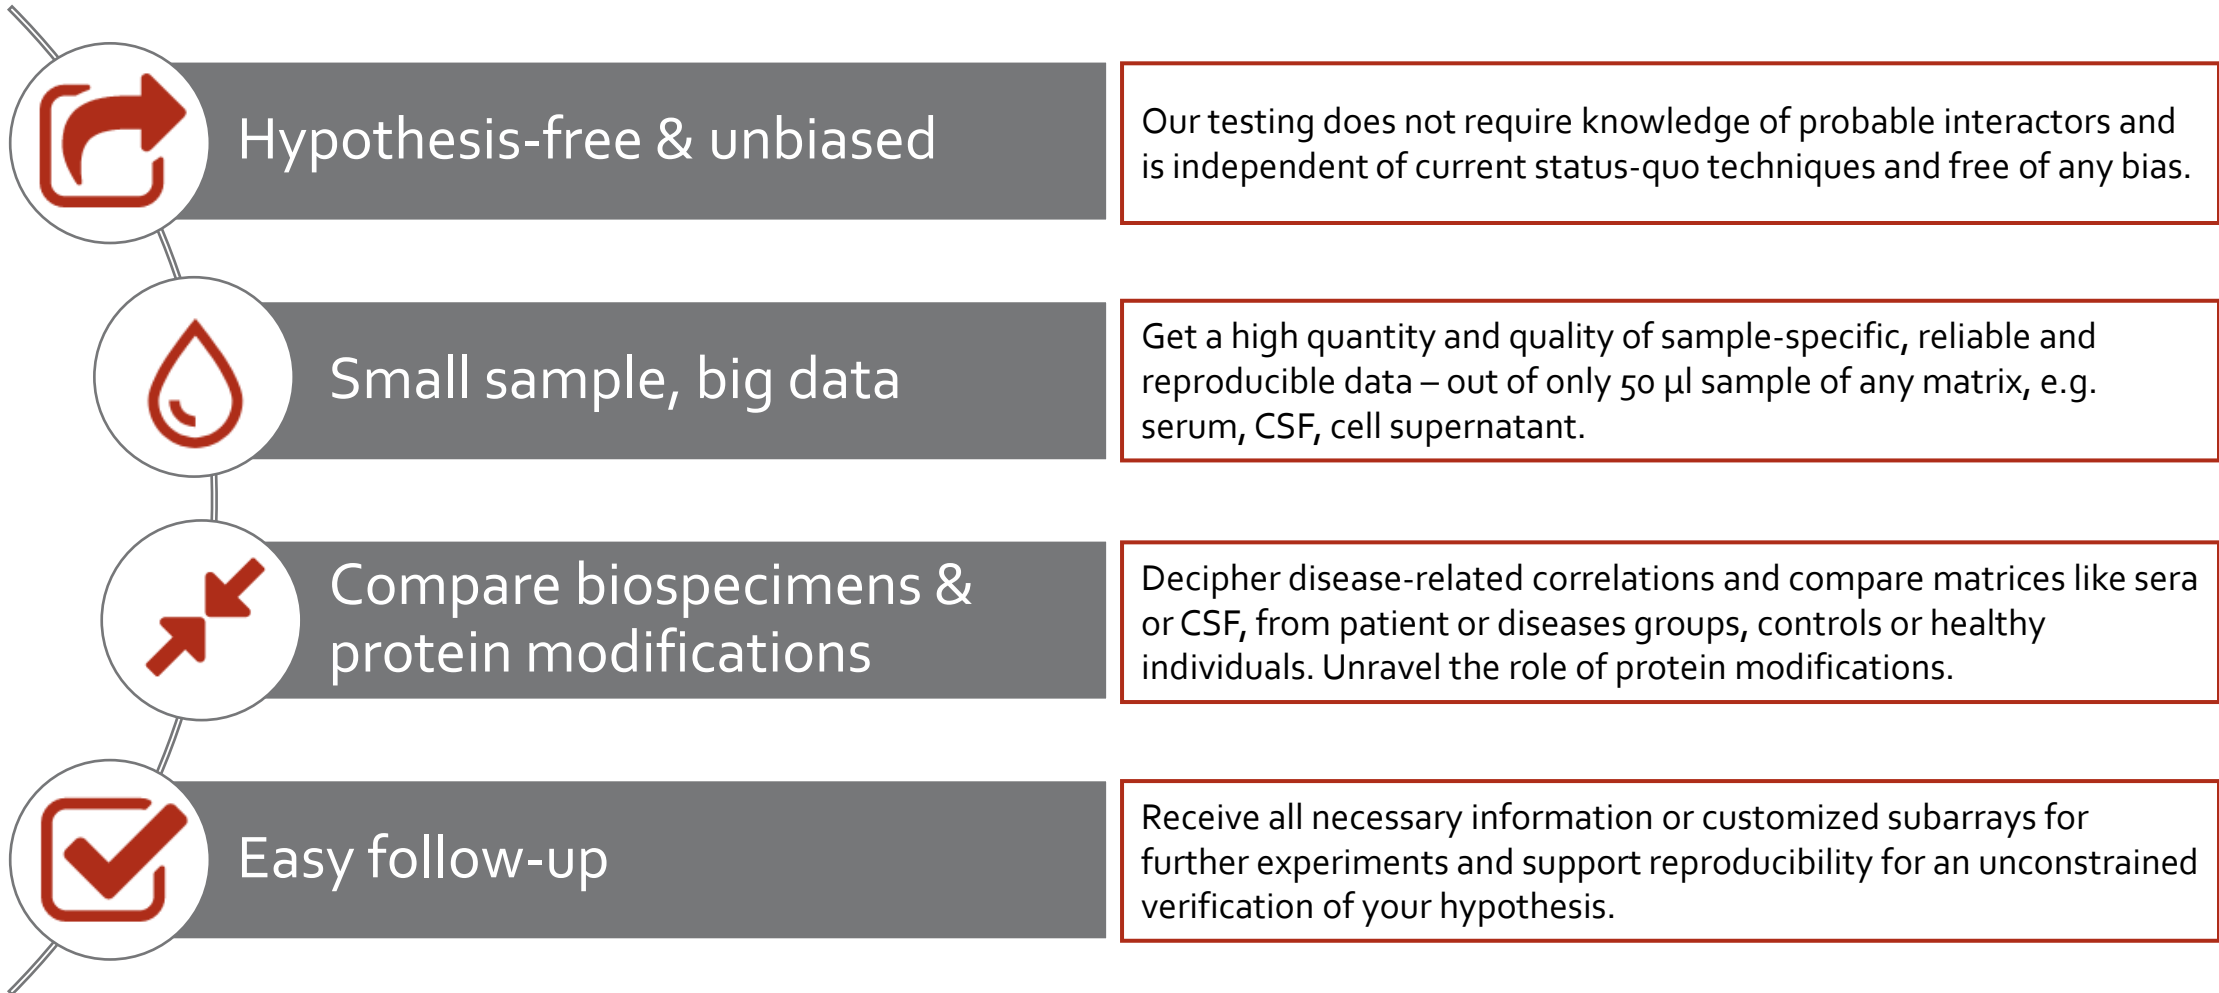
Hypothesis-free & unbiased

Our testing does not require knowledge of probable interactors and is independent of current status-quo techniques and free of any bias.

Small sample, big data

Get a high quantity and quality of sample-specific, reliable and reproducible data – out of only 50 µl sample of any matrix, e.g. serum, CSF, cell supernatant.

Compare biospecimens & protein modifications

Decipher disease-related correlations and compare matrices like sera or CSF, from patient or diseases groups, controls or healthy individuals. Unravel the role of protein modifications.

Easy follow-up

Receive all necessary information or customized subarrays for further experiments and support reproducibility for an unconstrained verification of your hypothesis.